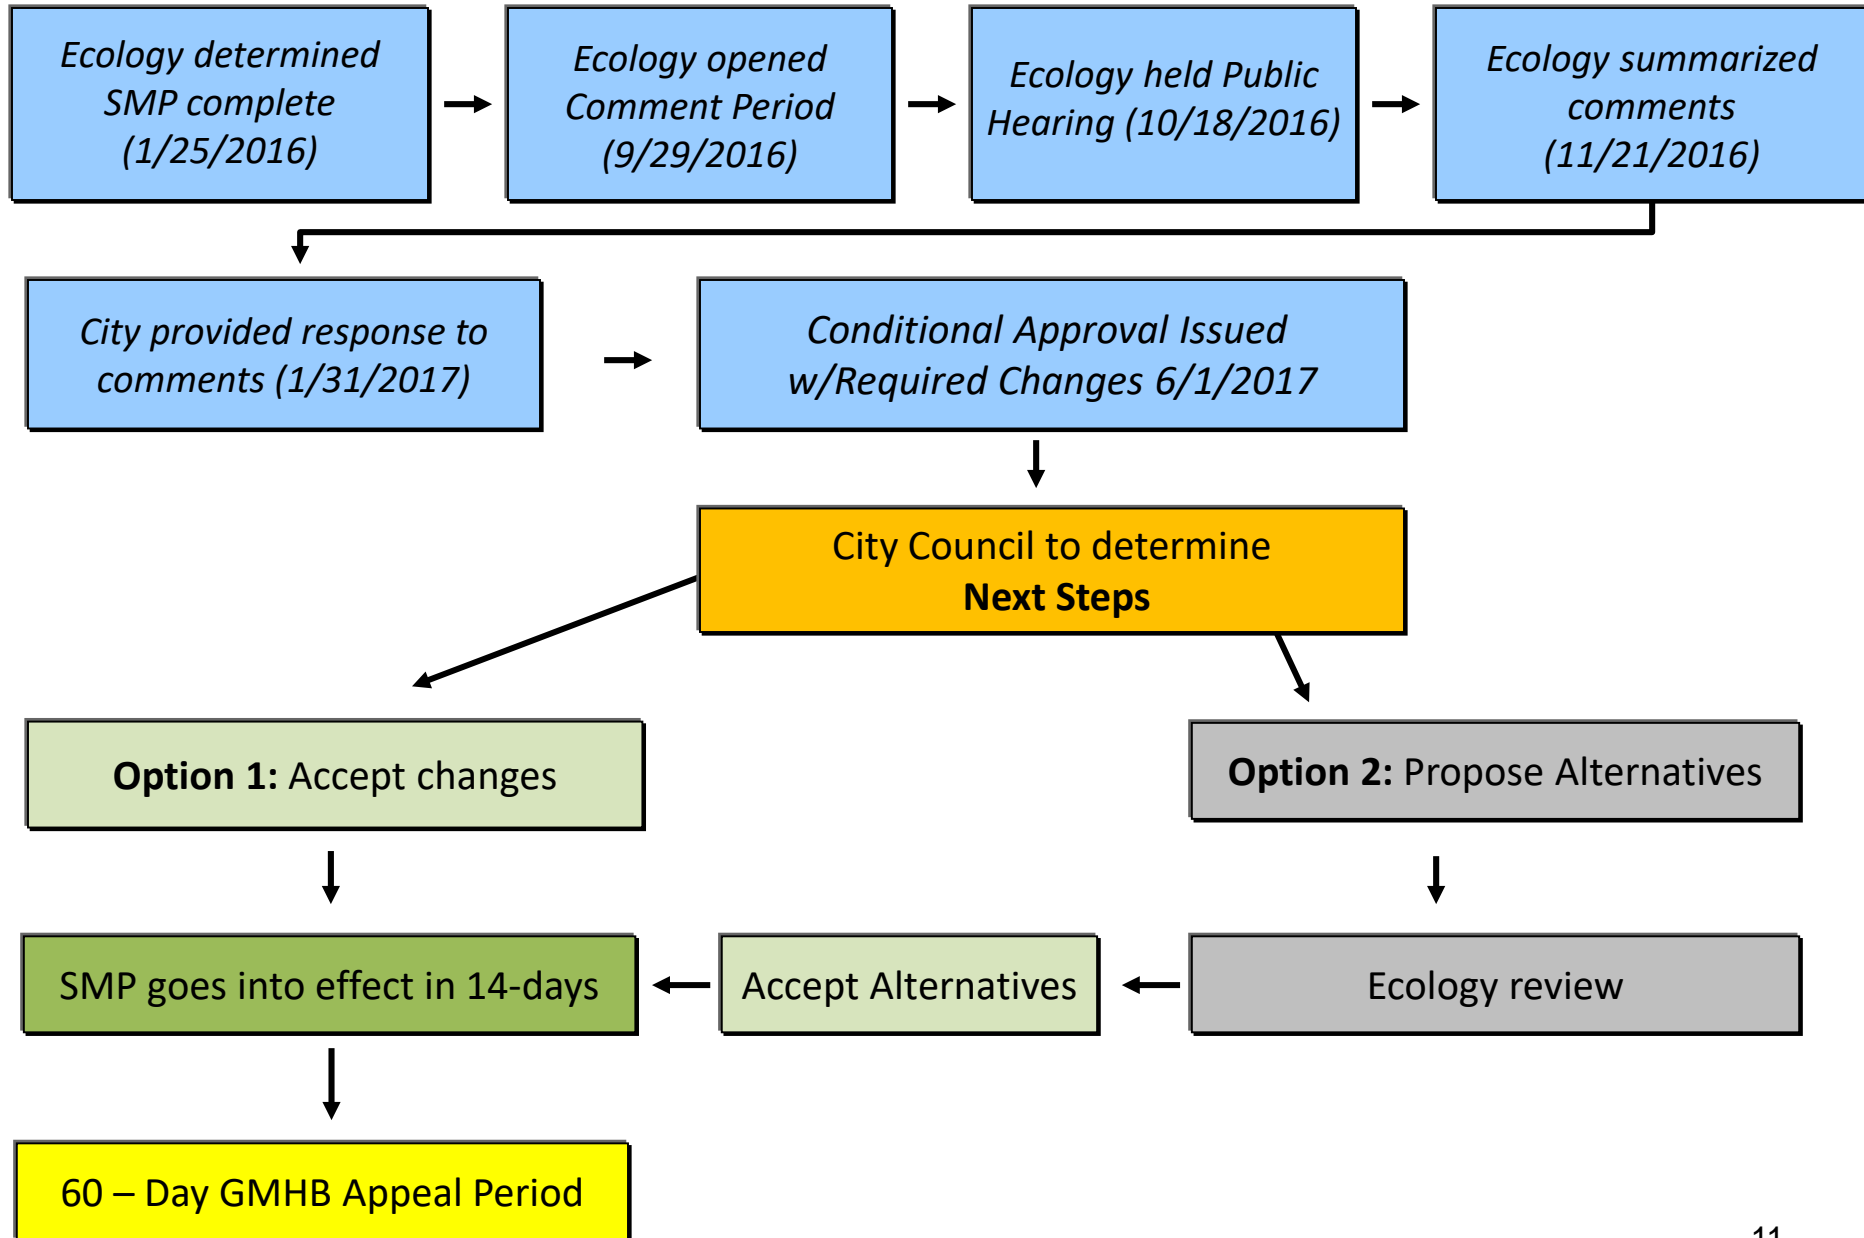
Ecology determined SMP complete (1/25/2016)

Ecology opened Comment Period (9/29/2016)

Ecology held Public Hearing (10/18/2016)

Ecology summarized comments (11/21/2016)

City provided response to comments (1/31/2017)

Conditional Approval Issued w/Required Changes 6/1/2017

City Council to determine **Next Steps**

**Option 1:** Accept changes

**Option 2:** Propose Alternatives

SMP goes into effect in 14-days

Accept Alternatives

Ecology review

60 – Day GMHB Appeal Period

11